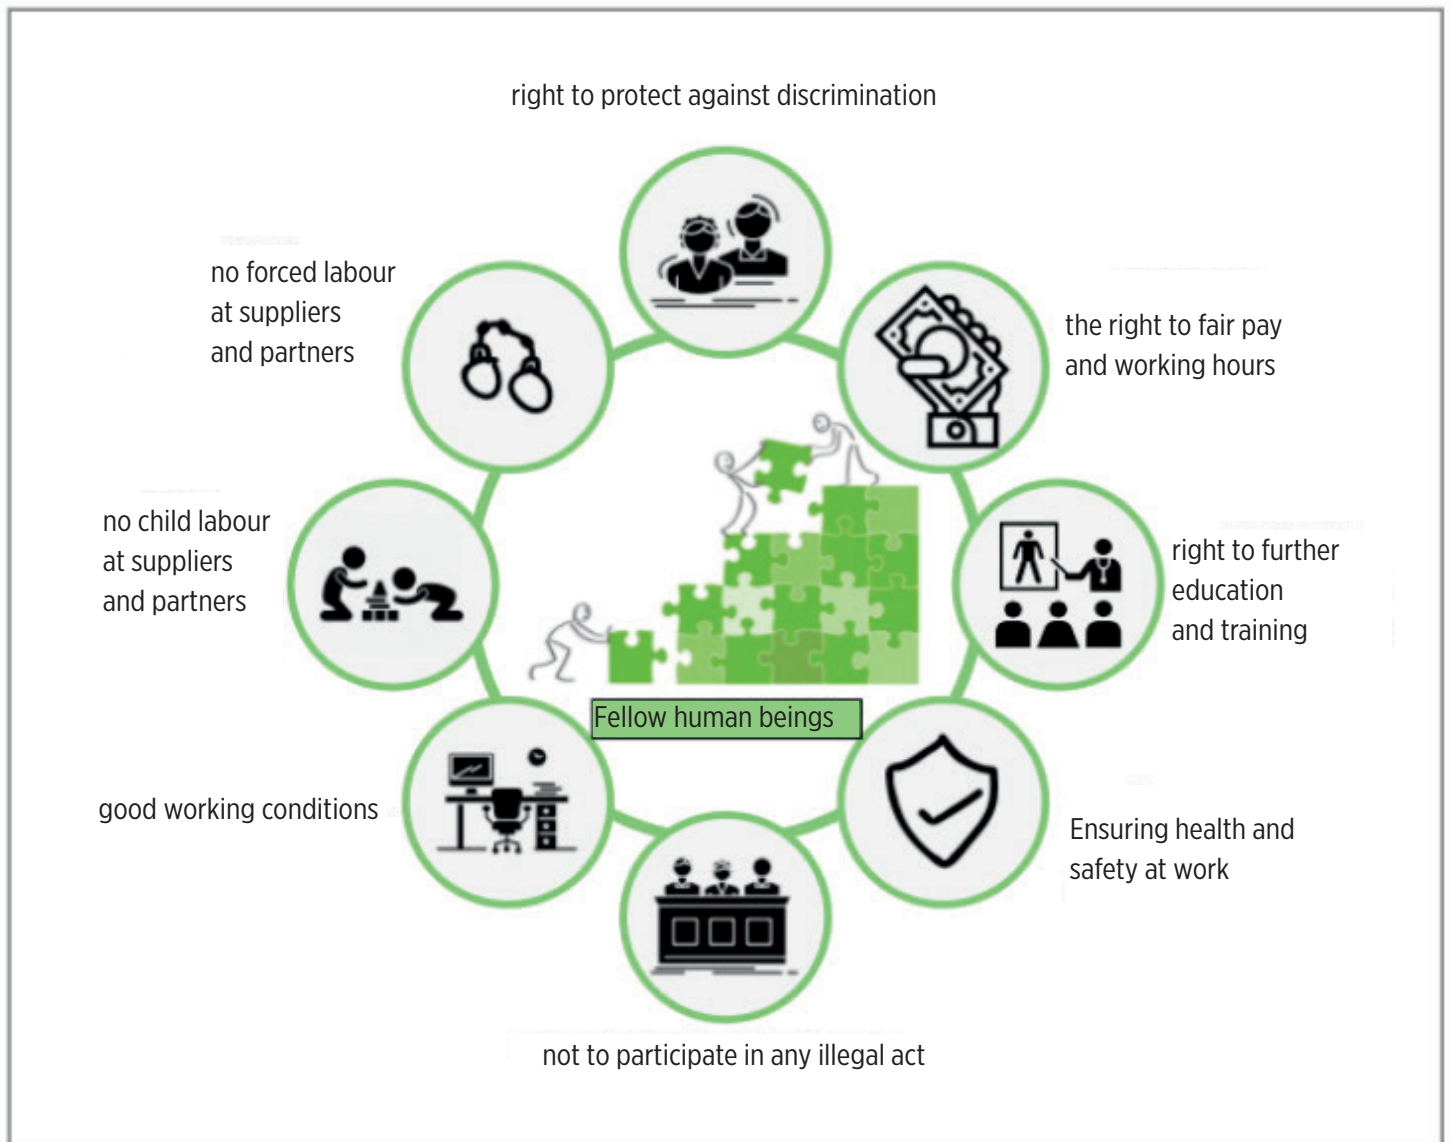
right to protect against discrimination

no forced labour at suppliers and partners

the right to fair pay and working hours

no child labour at suppliers and partners

right to further education and training

Fellow human beings

good working conditions

Ensuring health and safety at work

not to participate in any illegal act